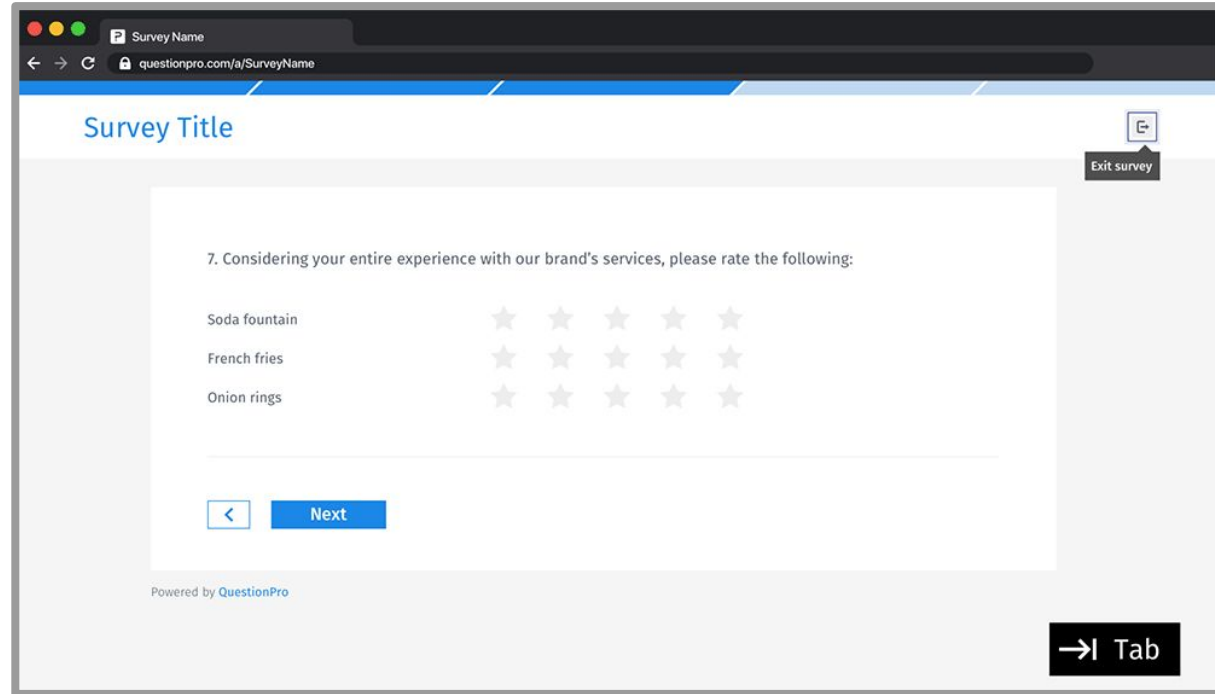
Survey Name
questionpro.com/a/SurveyName

Survey Title

Exit survey

7. Considering your entire experience with our brand's services, please rate the following:

Soda fountain
French fries
Onion rings

<
Next

Powered by QuestionPro

→I Tab